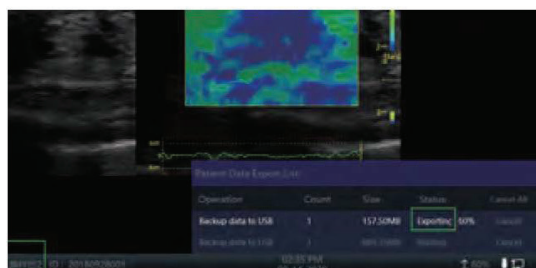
Patient Data Export List

| Operation | Count | Size | Status | Cancel All |
|---|---|---|---|---|
| Backup data to USB | 1 | 157.50MB | Exporting 50% | Cancel |
| Backup data to USB | 1 | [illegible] | Waiting | Cancel |

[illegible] ID: 20180928001

02:35 PM

50%